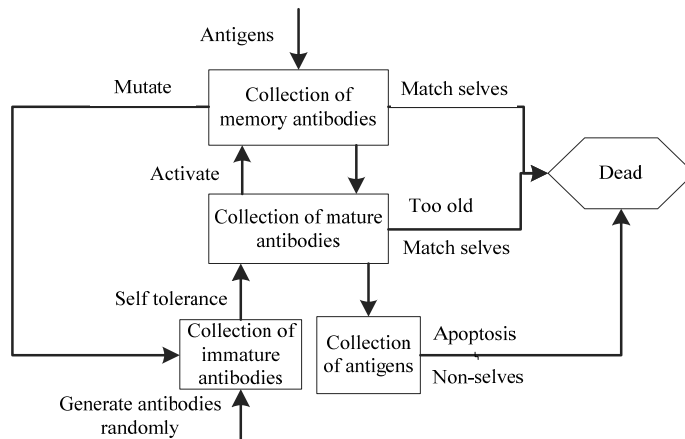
Antigens

Mutate

Collection of memory antibodies

Match selves

Activate

Dead

Collection of mature antibodies

Too old

Match selves

Self tolerance

Collection of immature antibodies

Collection of antigens

Apoptosis

Non-selves

Generate antibodies randomly